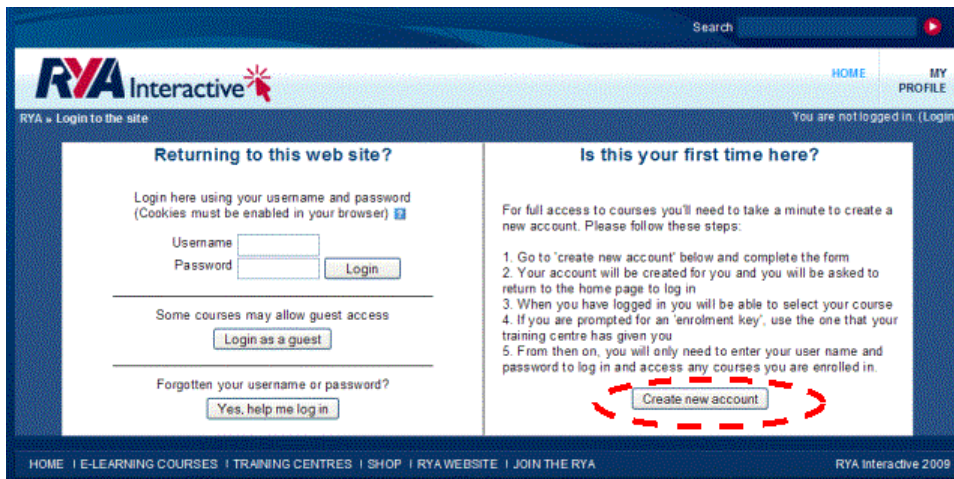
Search

RYA Interactive

HOME

MY PROFILE

RYA » Login to the site

You are not logged in. (Login

Returning to this web site?

Login here using your username and password (Cookies must be enabled in your browser) ?

Username

Password

Login

Some courses may allow guest access

Login as a guest

Forgotten your username or password?

Yes, help me log in

Is this your first time here?

For full access to courses you'll need to take a minute to create a new account. Please follow these steps:

1. Go to 'create new account' below and complete the form
2. Your account will be created for you and you will be asked to return to the home page to log in
3. When you have logged in you will be able to select your course
4. If you are prompted for an 'enrolment key', use the one that your training centre has given you
5. From then on, you will only need to enter your user name and password to log in and access any courses you are enrolled in.

Create new account

HOME | E-LEARNING COURSES | TRAINING CENTRES | SHOP | RYA WEBSITE | JOIN THE RYA

RYA Interactive 2009